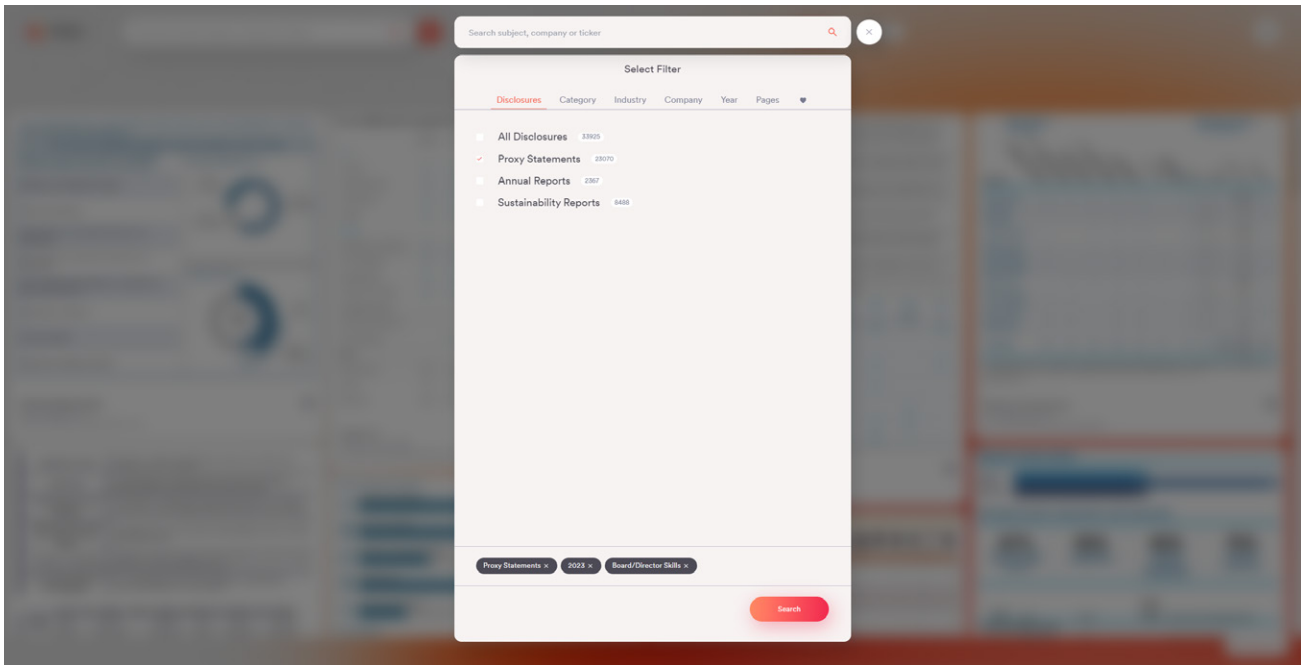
Search subject, company or ticker

Select Filter

Disclosures Category Industry Company Year Pages

All Disclosures 33925
Proxy Statements 23070
Annual Reports 2367
Sustainability Reports 8488

Proxy Statements × 2023 × Board/Director Skills ×

Search